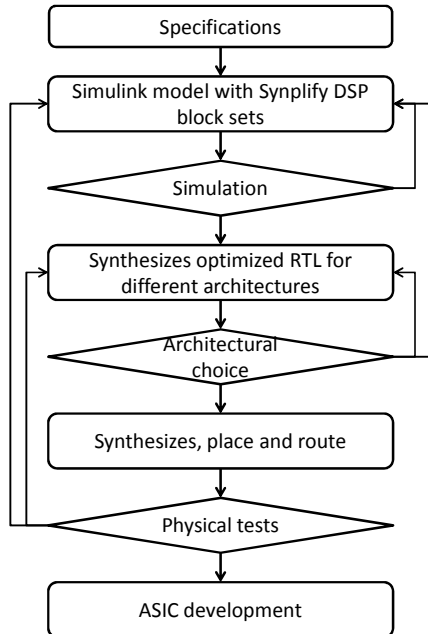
Specifications

Simulink model with Synplify DSP block sets

Simulation

Synthesizes optimized RTL for different architectures

Architectural choice

Synthesizes, place and route

Physical tests

ASIC development